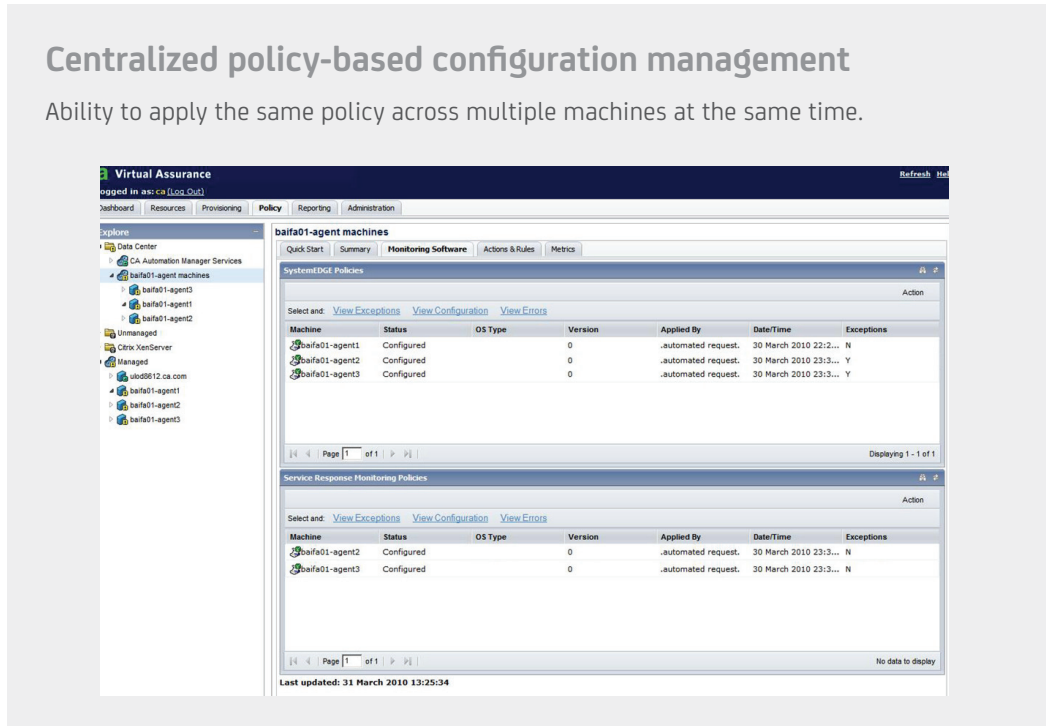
Centralized policy-based configuration management

Ability to apply the same policy across multiple machines at the same time.

a Virtual Assurance

ogged in as: ca (Log Out)

Refresh Hel

Dashboard | Resources | Provisioning | Policy | Reporting | Administration

Explore

Data Center
CA Automation Manager Services
baifa01-agent machines
baifa01-agent3
baifa01-agent1
baifa01-agent2
Unmanaged
Citrix XenServer
Managed
ulod8612.ca.com
baifa01-agent1
baifa01-agent2
baifa01-agent3

baifa01-agent machines

Quick Start | Summary | Monitoring Software | Actions & Rules | Metrics

SystemEDGE Policies

Action

Select and: View Exceptions View Configuration View Errors

| Machine | Status | OS Type | Version | Applied By | Date/Time | Exceptions |
|---|---|---|---|---|---|---|
| baifa01-agent1 | Configured | | 0 | .automated request. | 30 March 2010 22:2... | N |
| baifa01-agent2 | Configured | | 0 | .automated request. | 30 March 2010 23:3... | Y |
| baifa01-agent3 | Configured | | 0 | .automated request. | 30 March 2010 23:3... | Y |

Page 1 of 1

Displaying 1 - 1 of 1

Service Response Monitoring Policies

Action

Select and: View Exceptions View Configuration View Errors

| Machine | Status | OS Type | Version | Applied By | Date/Time | Exceptions |
|---|---|---|---|---|---|---|
| baifa01-agent2 | Configured | | 0 | .automated request. | 30 March 2010 23:3... | N |
| baifa01-agent3 | Configured | | 0 | .automated request. | 30 March 2010 23:3... | N |

Page 1 of 1

No data to display

Last updated: 31 March 2010 13:25:34